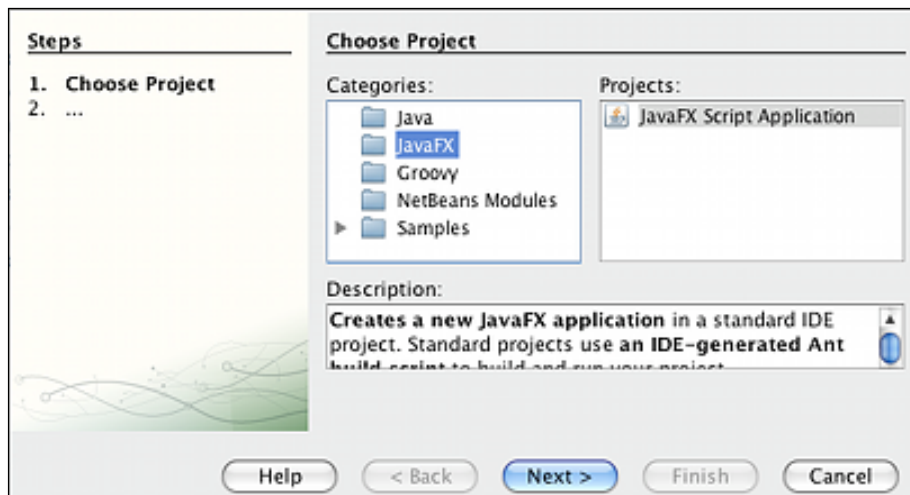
Steps

1. Choose Project
2. ...

Choose Project

Categories:

Java
JavaFX
Groovy
NetBeans Modules
Samples

Projects:

JavaFX Script Application

Description:

**Creates a new JavaFX application** in a standard IDE project. Standard projects use **an IDE-generated Ant** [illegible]

Help
< Back
Next >
Finish
Cancel